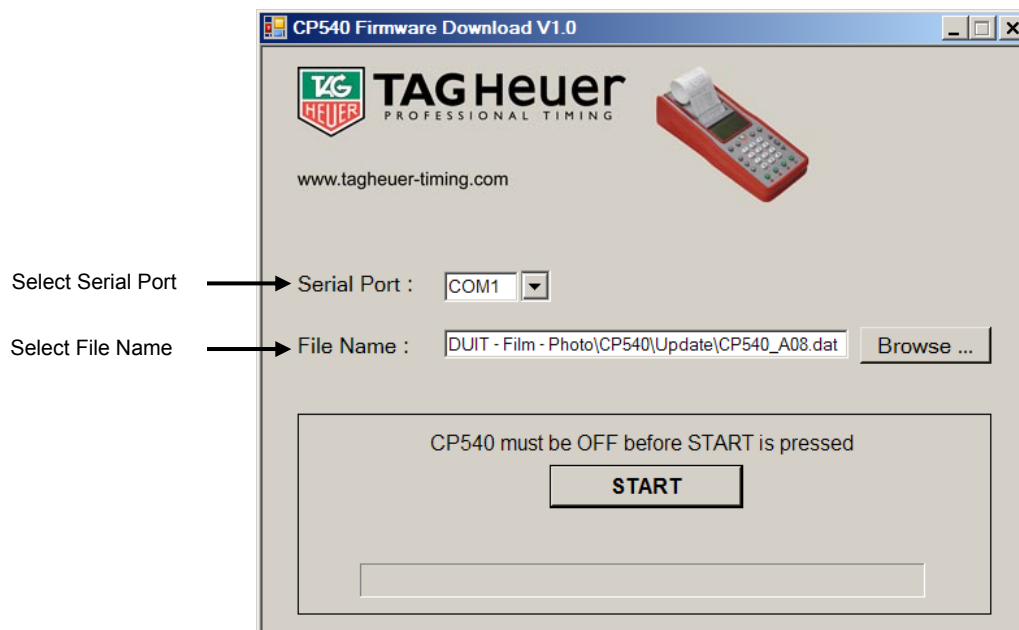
CP540 Firmware Download V1.0

TAG HEUER

TAG Heuer
PROFESSIONAL TIMING

www.tagheuer-timing.com

Select Serial Port

Serial Port :

COM1

Select File Name

File Name :

DUIT - Film - Photo\CP540\Update\CP540_A08.dat

Browse ...

CP540 must be OFF before START is pressed

START